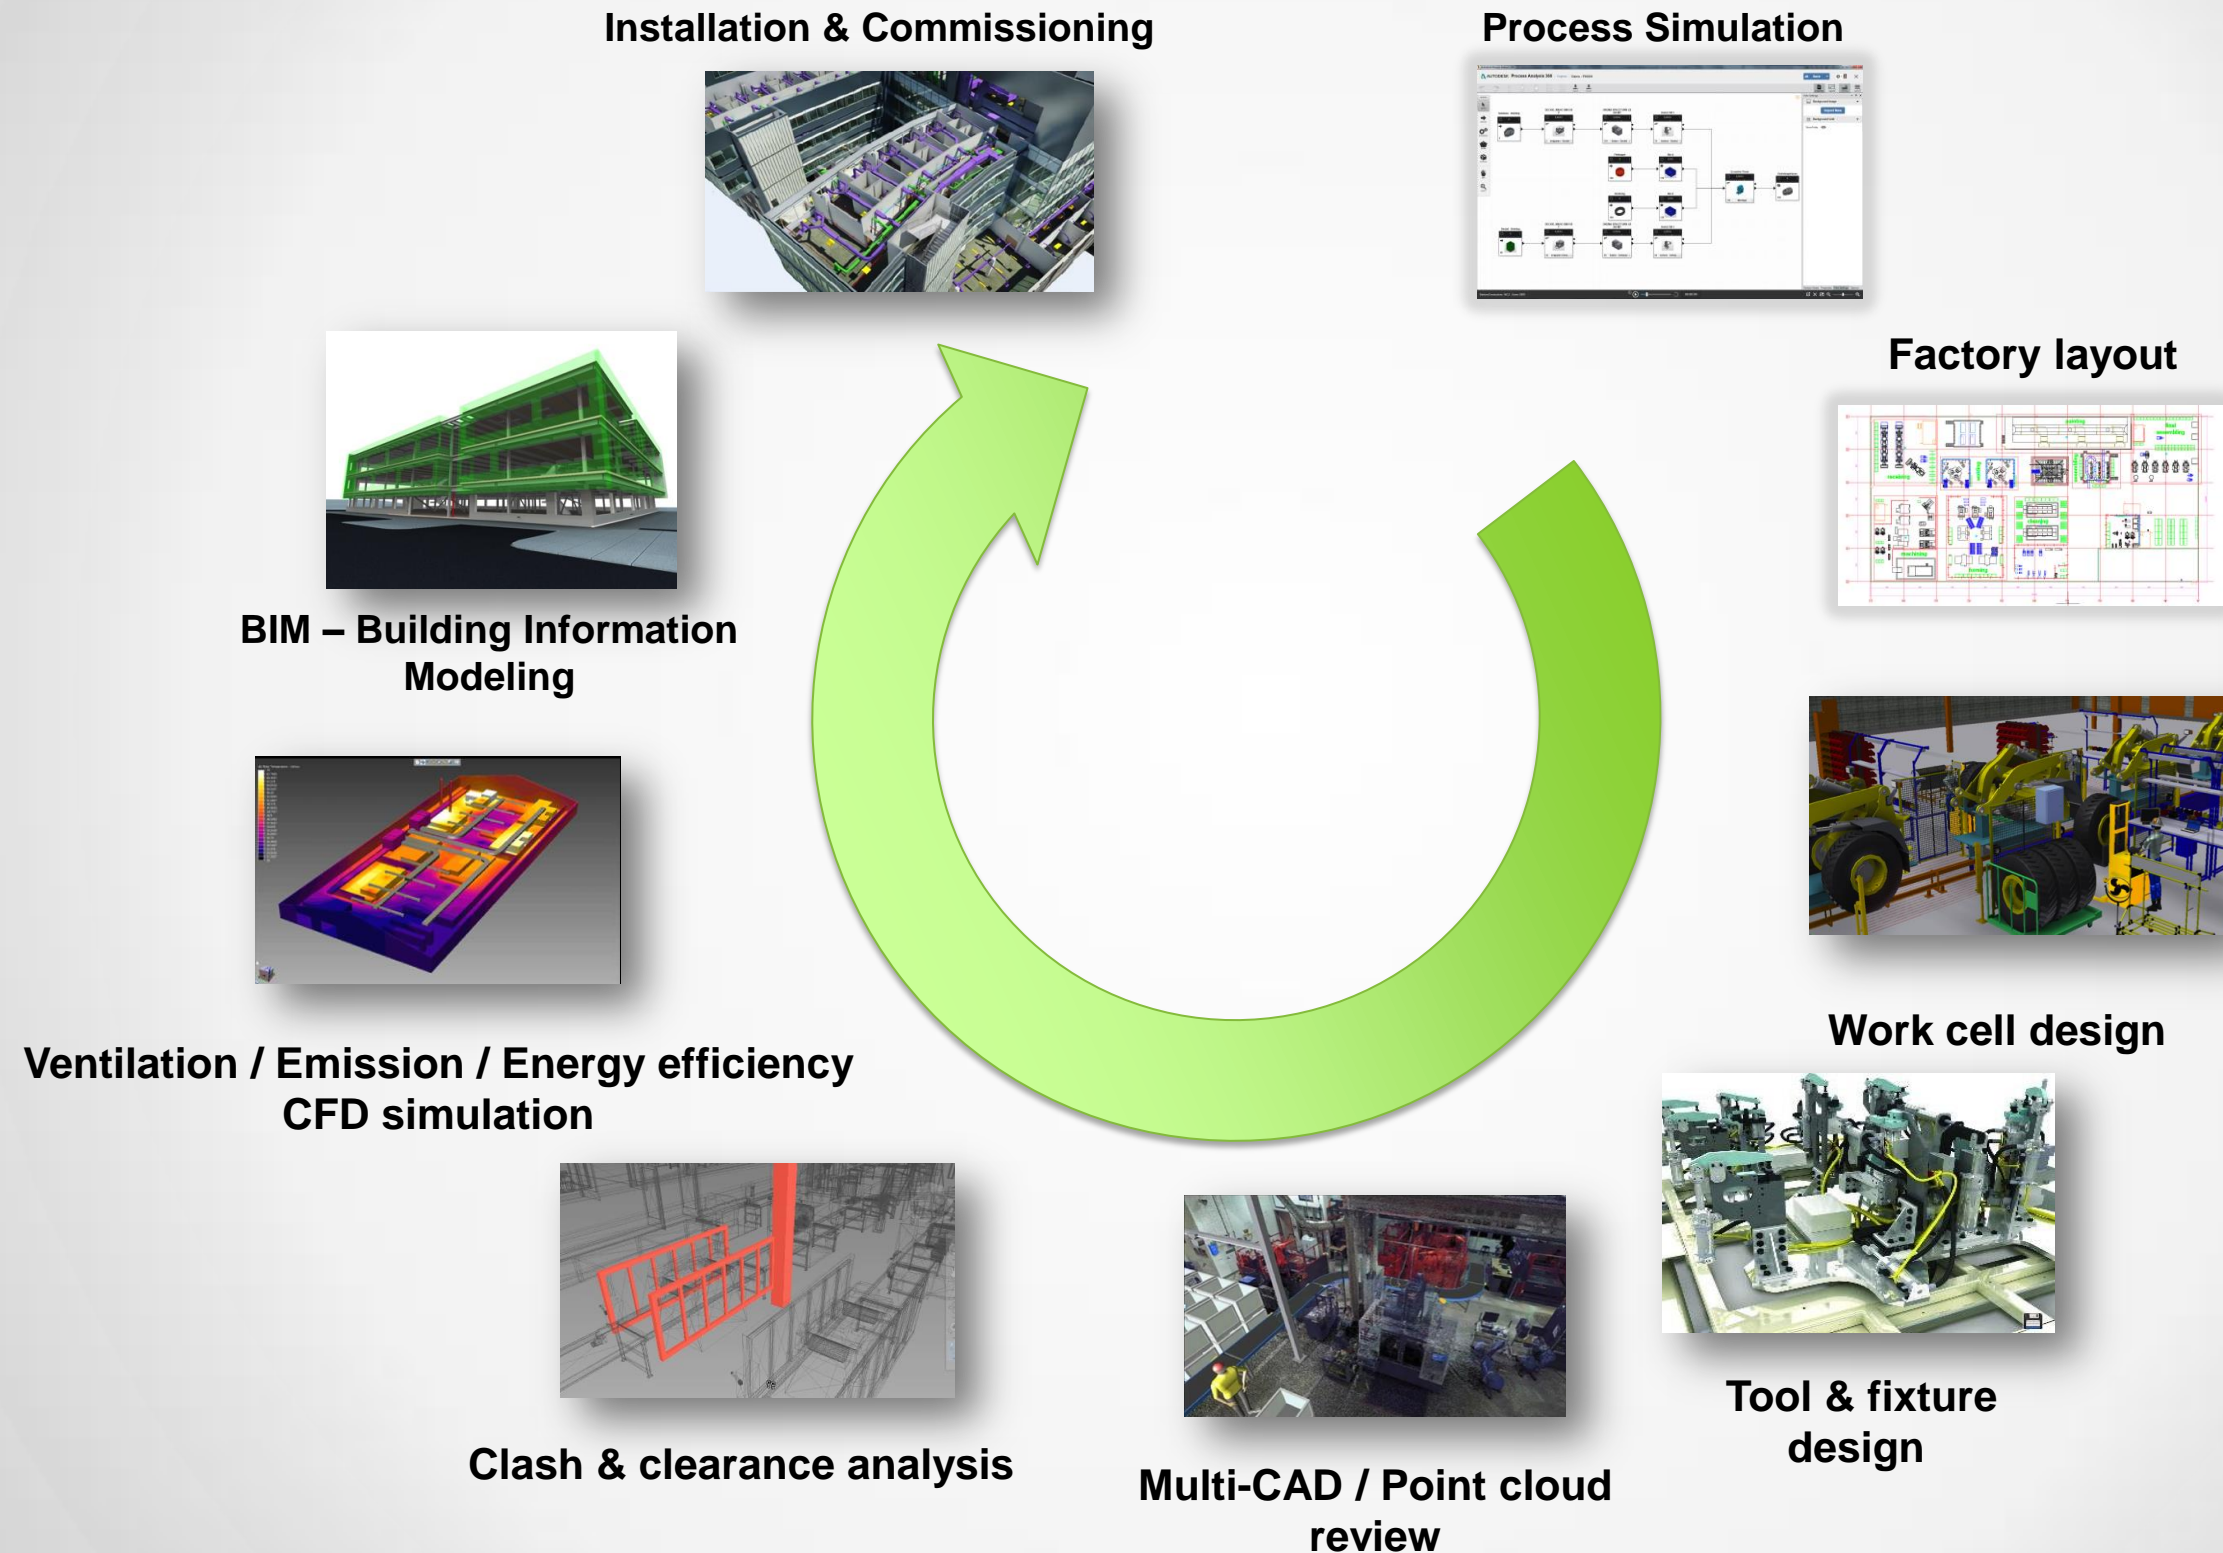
Installation & Commissioning

Process Simulation

Factory layout

BIM – Building Information Modeling

Work cell design

Ventilation / Emission / Energy efficiency CFD simulation

Tool & fixture design

Clash & clearance analysis

Multi-CAD / Point cloud review